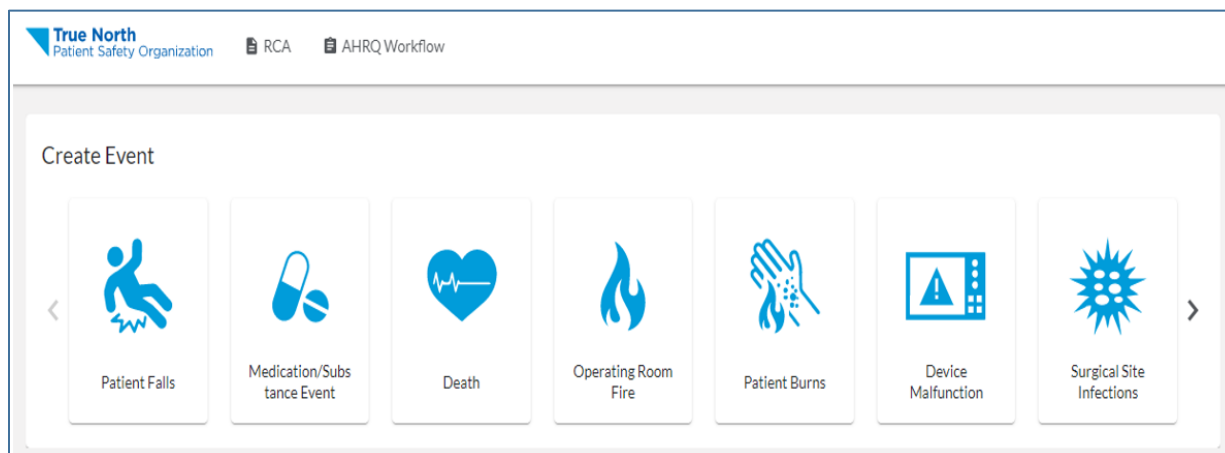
True North
Patient Safety Organization

RCA

AHRQ Workflow

Create Event

Patient Falls

Medication/Substance Event

Death

Operating Room Fire

Patient Burns

Device Malfunction

Surgical Site Infections